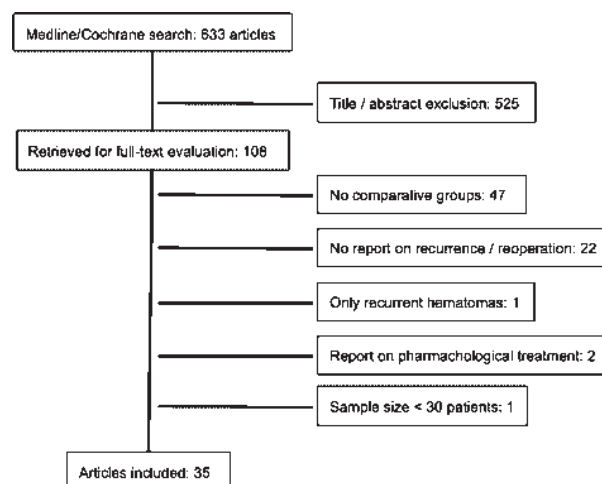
Medline/Cochrane search: 633 articles

Title / abstract exclusion: 525

Retrieved for full-text evaluation: 108

No comparative groups: 47

No report on recurrence / reoperation: 22

Only recurrent hematomas: 1

Report on pharmacological treatment: 2

Sample size < 30 patients: 1

Articles included: 35